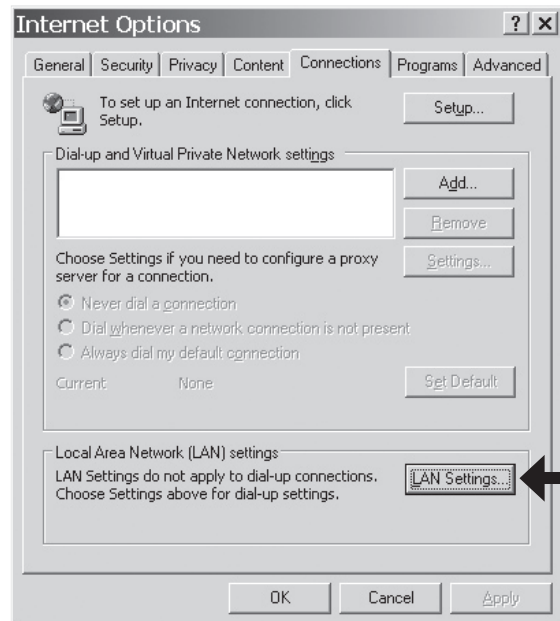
Internet Options

?
X

General | Security | Privacy | Content | Connections | Programs | Advanced

To set up an Internet connection, click Setup.

Setup...

Dial-up and Virtual Private Network settings

Add...

Remove

Choose Settings if you need to configure a proxy server for a connection.

Settings...

Never dial a connection

Dial whenever a network connection is not present

Always dial my default connection

Current None

Set Default

Local Area Network (LAN) settings

LAN Settings do not apply to dial-up connections. Choose Settings above for dial-up settings.

LAN Settings...

OK

Cancel

Apply